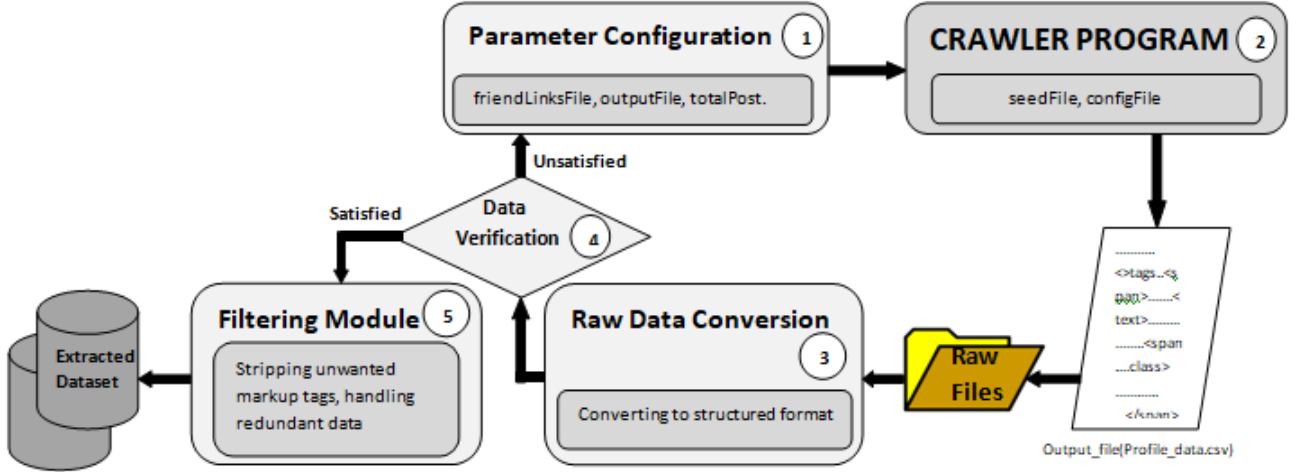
Parameter Configuration 1

friendLinksFile, outputFile, totalPost.

CRAWLER PROGRAM 2

seedFile, configFile

Unsatisfied

Satisfied

Data Verification 4

...........
<>tags...<s
pan>.......<
text>..........
.........<span
....class>
..............
</span>

Output_file(Profile_data.csv)

Filtering Module 5

Stripping unwanted markup tags, handling redundant data

Raw Data Conversion

3

Converting to structured format

Raw Files

Extracted Dataset